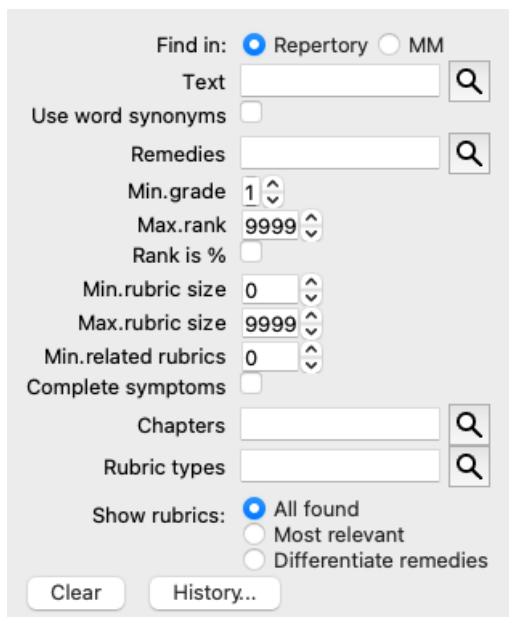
Find in: Repertory MM
Text
Use word synonyms
Remedies
Min.grade 1
Max.rank 9999
Rank is %
Min.rubric size 0
Max.rubric size 9999
Min.related rubrics 0
Complete symptoms
Chapters
Rubric types
Show rubrics: All found
Most relevant
Differentiate remedies
Clear
History...